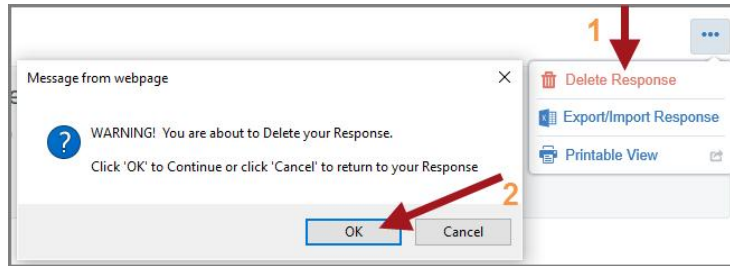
1

Message from webpage

WARNING! You are about to Delete your Response.

Click 'OK' to Continue or click 'Cancel' to return to your Response

2

OK

Cancel

Delete Response

Export/Import Response

Printable View